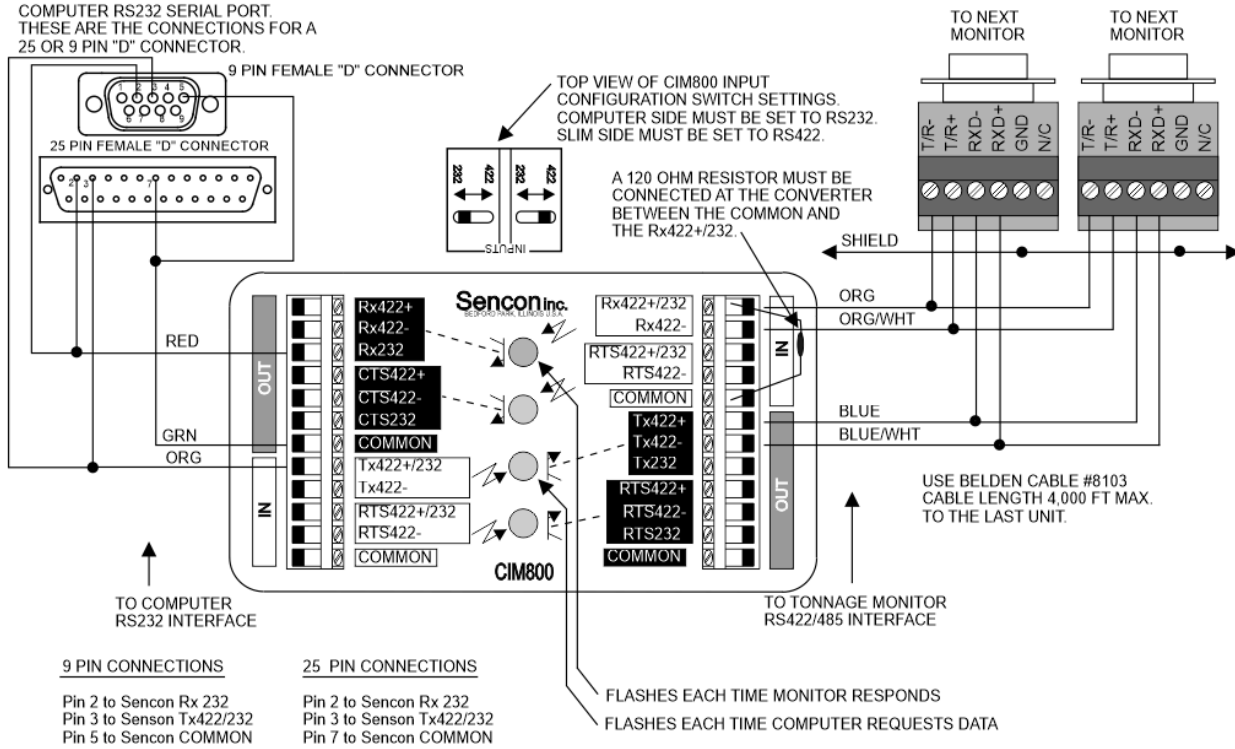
COMPUTER RS232 SERIAL PORT. THESE ARE THE CONNECTIONS FOR A 25 OR 9 PIN "D" CONNECTOR.

9 PIN FEMALE "D" CONNECTOR

1 2 3 4 5
6 7 8 9

25 PIN FEMALE "D" CONNECTOR

2 3 7

TOP VIEW OF CIM800 INPUT CONFIGURATION SWITCH SETTINGS. COMPUTER SIDE MUST BE SET TO RS232. SLIM SIDE MUST BE SET TO RS422.

232 422 232 422

INPUTS

TO NEXT MONITOR

TO NEXT MONITOR

T/R- T/R+ RXD- RXD+ GND N/C

T/R- T/R+ RXD- RXD+ GND N/C

A 120 OHM RESISTOR MUST BE CONNECTED AT THE CONVERTER BETWEEN THE COMMON AND THE Rx422+/232.

SHIELD

Sencon inc.
BEDFORD PARK, ILLINOIS U.S.A.

OUT

RED

Rx422+
Rx422-
Rx232

CTS422+
CTS422-
CTS232

GRN

COMMON

ORG

Tx422+/232
Tx422-

IN

RTS422+/232
RTS422-

COMMON

CIM800

Rx422+/232
Rx422-

RTS422+/232
RTS422-

COMMON

Tx422+
Tx422-
Tx232

RTS422+
RTS422-
RTS232

COMMON

IN

OUT

ORG

ORG/WHT

BLUE

BLUE/WHT

USE BELDEN CABLE #8103
CABLE LENGTH 4,000 FT MAX.
TO THE LAST UNIT.

TO COMPUTER
RS232 INTERFACE

TO TONNAGE MONITOR
RS422/485 INTERFACE

9 PIN CONNECTIONS

Pin 2 to Sencon Rx 232
Pin 3 to Senson Tx422/232
Pin 5 to Sencon COMMON

25 PIN CONNECTIONS

Pin 2 to Sencon Rx 232
Pin 3 to Senson Tx422/232
Pin 7 to Sencon COMMON

FLASHES EACH TIME MONITOR RESPONDS

FLASHES EACH TIME COMPUTER REQUESTS DATA